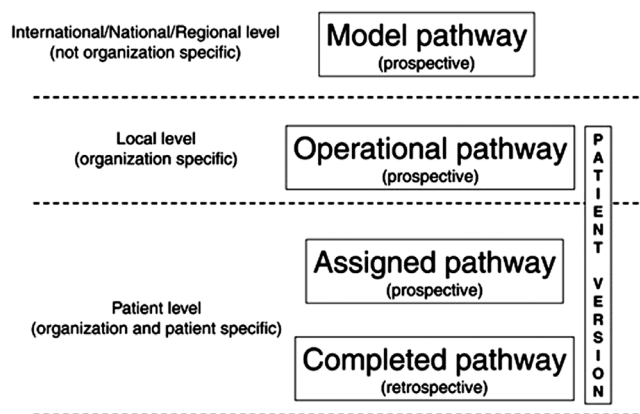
International/National/Regional level
(not organization specific)

Model pathway
(prospective)

Local level
(organization specific)

Operational pathway
(prospective)

PATIENT VERSION

Assigned pathway
(prospective)

Patient level
(organization and patient specific)

Completed pathway
(retrospective)